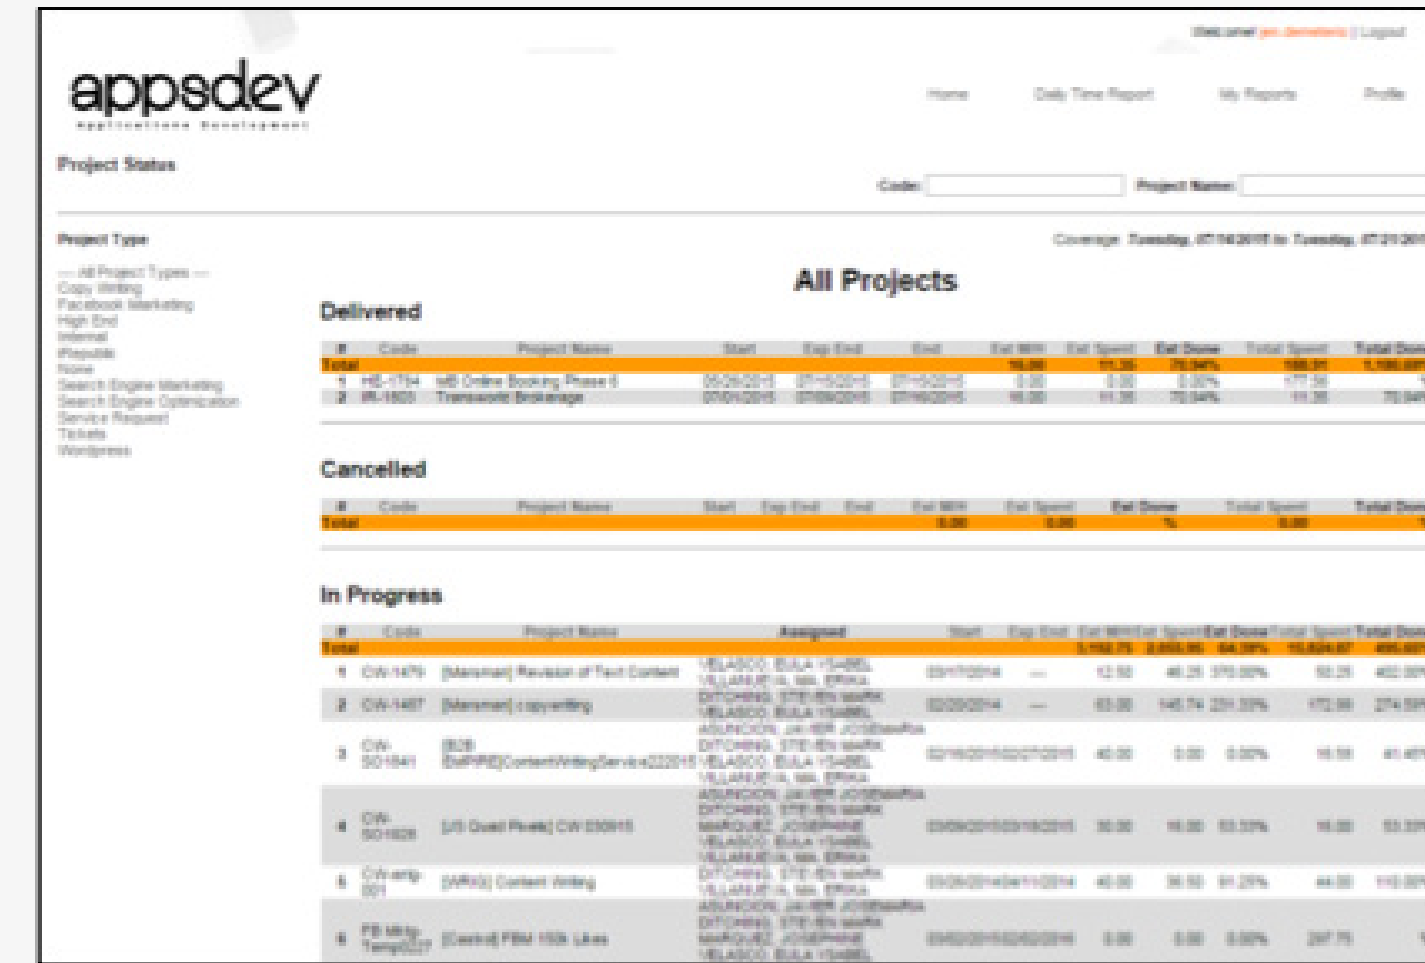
Welcome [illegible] | Logout

appsdev
applications development

Home
Daily Time Report
My Reports
Profile

Project Status

Code:
Project Name:

Project Type

Coverage: Tuesday, 07/14/2015 to Tuesday, 07/21/201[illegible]

--- All Project Types ---
Copy Writing
Facebook Marketing
High End
Internal
Playsafe
None
Search Engine Marketing
Search Engine Optimization
Service Request
Tickets
Wordpress

All Projects

Delivered

| # | Code | Project Name | Start | Exp End | End | Est MH | Est Spent | Est Done | Total Spent | Total Done |
|---|---|---|---|---|---|---|---|---|---|---|
| Total | | | | | | 16.00 | 11.35 | 70.94% | 188.91 | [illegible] |
| 1 | HE-1754 | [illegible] Online Booking Phase II | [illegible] | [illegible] | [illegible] | 0.00 | 0.00 | 0.00% | 177.56 | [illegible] |
| 2 | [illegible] | Transworld Brokerage | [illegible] | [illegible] | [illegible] | 16.00 | 11.35 | 70.94% | 11.35 | 70.94% |

Cancelled

| # | Code | Project Name | Start | Exp End | End | Est MH | Est Spent | Est Done | Total Spent | Total Done |
|---|---|---|---|---|---|---|---|---|---|---|
| Total | | | | | | 0.00 | 0.00 | % | 0.00 | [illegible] |

In Progress

| # | Code | Project Name | Assigned | Start | Exp End | Est MH | Est Spent | Est Done | Total Spent | Total Done |
|---|---|---|---|---|---|---|---|---|---|---|
| Total | | | | | | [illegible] | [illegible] | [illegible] | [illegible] | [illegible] |
| 1 | CW-1479 | [Mansman] Revision of Text Content | VELASCO, EULA YSABEL VILLANUEVA, MA. ERIKA | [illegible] | --- | 12.50 | 46.25 | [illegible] | 50.25 | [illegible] |
| 2 | CW-1487 | [Mansman] copywriting | DITCHING, STEVEN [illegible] VELASCO, EULA YSABEL | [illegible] | --- | 63.00 | 146.74 | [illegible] | 172.96 | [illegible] |
| 3 | CW-SO1641 | [B2B][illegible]ContentWritingService222015 | ASUNCION, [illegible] DITCHING, STEVEN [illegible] VELASCO, EULA YSABEL VILLANUEVA, MA. ERIKA | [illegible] | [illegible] | 40.00 | 0.00 | 0.00% | 16.58 | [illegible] |
| 4 | CW-SO1628 | [US Quad Pixels] CW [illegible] | ASUNCION, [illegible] DITCHING, STEVEN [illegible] MARQUEZ, JOSEPHINE VELASCO, EULA YSABEL VILLANUEVA, MA. ERIKA | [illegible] | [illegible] | 30.00 | 16.00 | 53.33% | 16.00 | 53.33% |
| 5 | CW-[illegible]-001 | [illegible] Content Writing | DITCHING, STEVEN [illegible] VILLANUEVA, MA. ERIKA | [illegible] | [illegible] | 40.00 | 36.50 | 91.25% | 44.00 | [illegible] |
| 6 | FB Mktg-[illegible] | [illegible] FBM 150k Likes | ASUNCION, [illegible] DITCHING, STEVEN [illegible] MARQUEZ, JOSEPHINE VELASCO, EULA YSABEL | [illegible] | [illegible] | 0.00 | 0.00 | 0.00% | 297.75 | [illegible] |